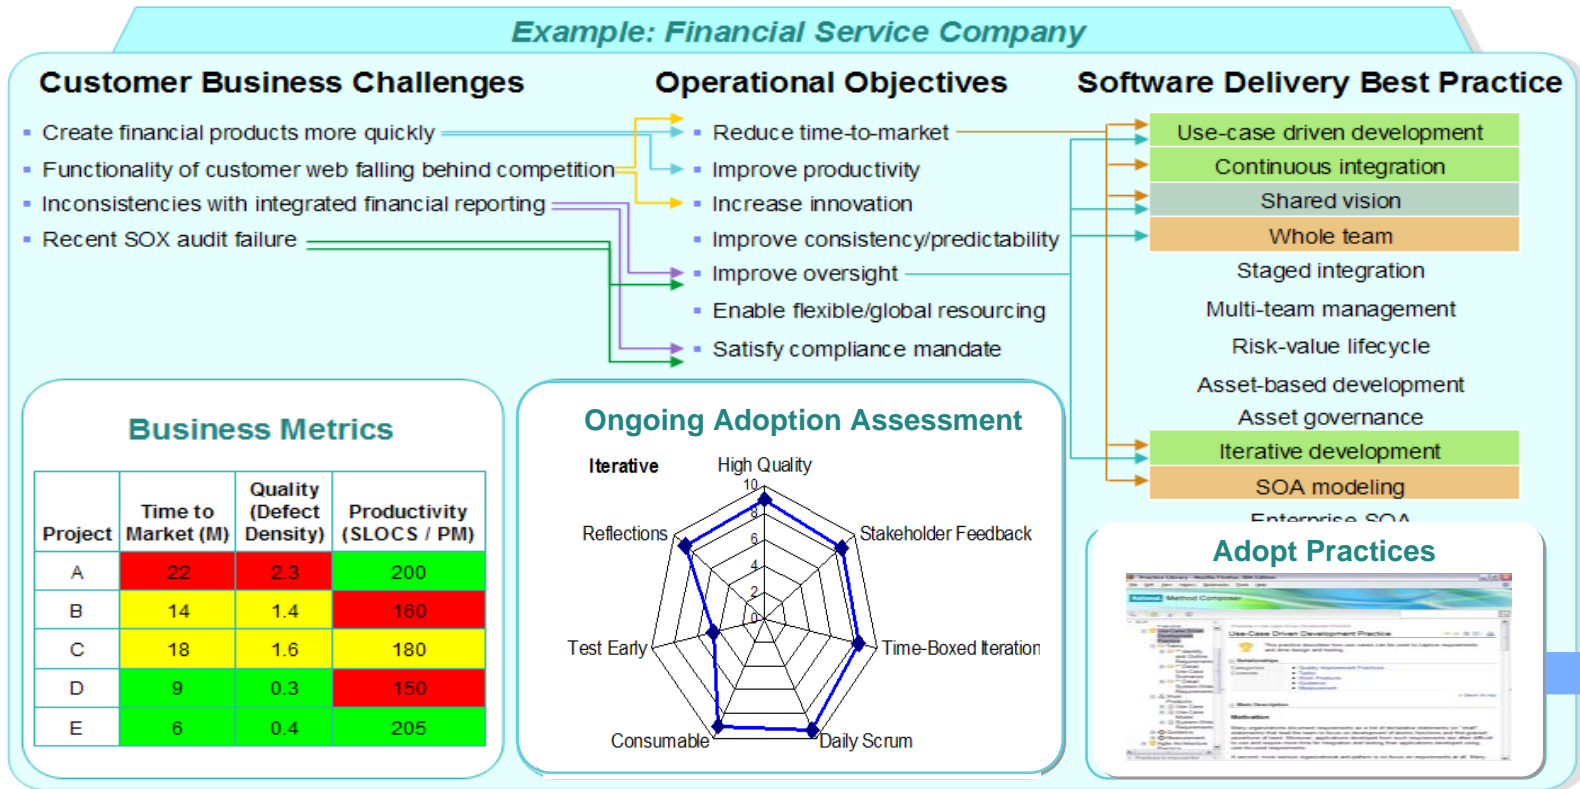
Example: Financial Service Company

Customer Business Challenges

- Create financial products more quickly
- Functionality of customer web falling behind competition
- Inconsistencies with integrated financial reporting
- Recent SOX audit failure

Operational Objectives

- Reduce time-to-market
- Improve productivity
- Increase innovation
- Improve consistency/predictability
- Improve oversight
- Enable flexible/global resourcing
- Satisfy compliance mandate

Software Delivery Best Practice

Use-case driven development
Continuous integration
Shared vision
Whole team
Staged integration
Multi-team management
Risk-value lifecycle
Asset-based development
Asset governance
Iterative development
SOA modeling
Enterprise SOA

Business Metrics

| Project | Time to Market (M) | Quality (Defect Density) | Productivity (SLOCS / PM) |
|---|---|---|---|
| A | 22 | 2.3 | 200 |
| B | 14 | 1.4 | 160 |
| C | 18 | 1.6 | 180 |
| D | 9 | 0.3 | 150 |
| E | 6 | 0.4 | 205 |

Ongoing Adoption Assessment

Iterative
High Quality
10
8
6
4
2
0
Reflections
Stakeholder Feedback
Test Early
Time-Boxed Iteration
Consumable
Daily Scrum

Adopt Practices

Method Composer
Use-Case Driven Development Practice
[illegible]